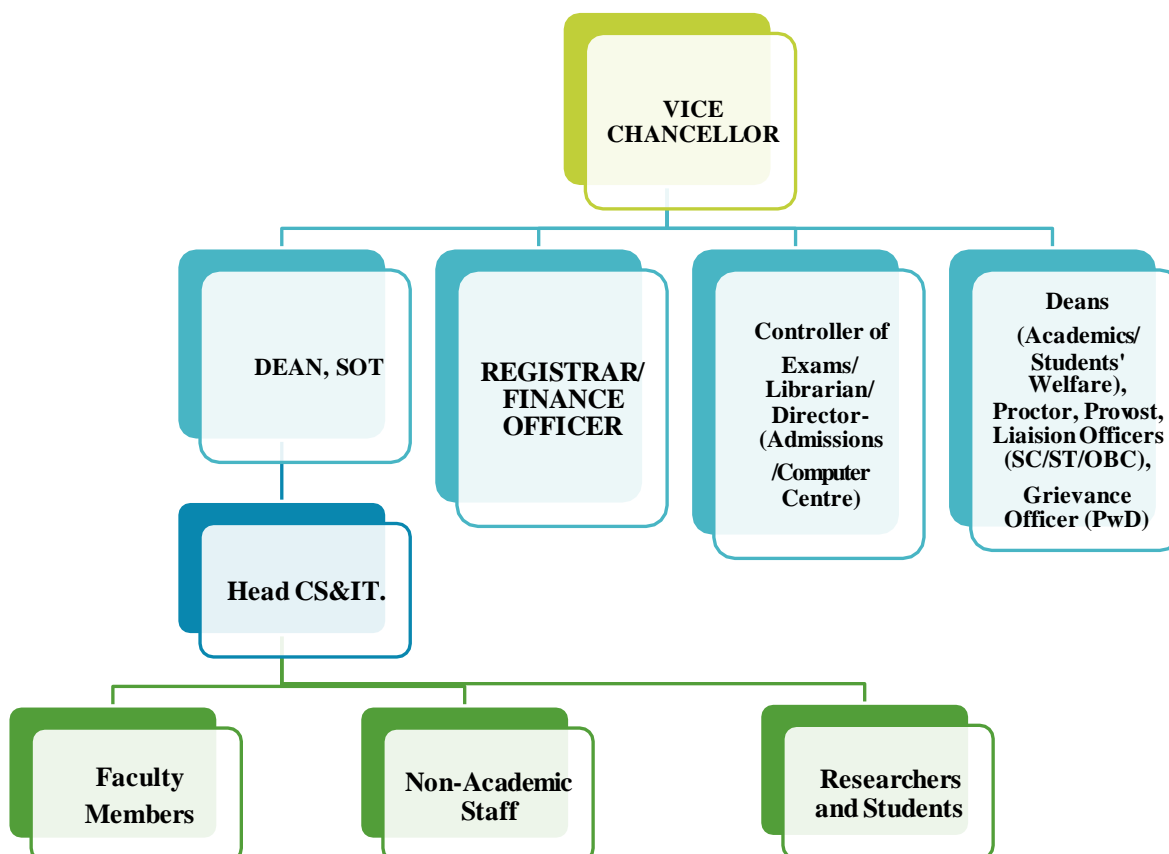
VICE CHANCELLOR

DEAN, SOT

REGISTRAR/ FINANCE OFFICER

Controller of Exams/ Librarian/ Director- (Admissions /Computer Centre)

Deans (Academics/ Students' Welfare), Proctor, Provost, Liaision Officers (SC/ST/OBC), Grievance Officer (PwD)

Head CS&IT.

Faculty Members

Non-Academic Staff

Researchers and Students